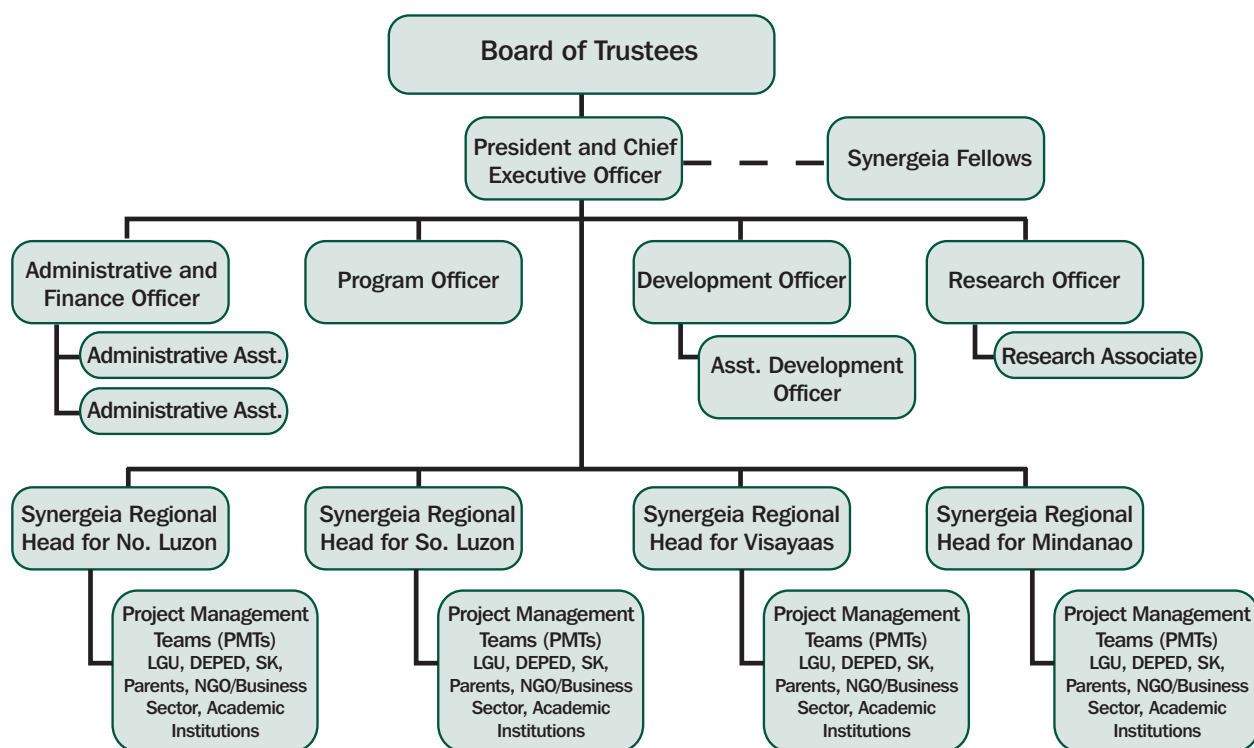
Board of Trustees

President and Chief Executive Officer

Synergeia Fellows

Administrative and Finance Officer

Administrative Asst.

Administrative Asst.

Program Officer

Development Officer

Asst. Development Officer

Research Officer

Research Associate

Synergeia Regional Head for No. Luzon

Project Management Teams (PMTs) LGU, DEPED, SK, Parents, NGO/Business Sector, Academic Institutions

Synergeia Regional Head for So. Luzon

Project Management Teams (PMTs) LGU, DEPED, SK, Parents, NGO/Business Sector, Academic Institutions

Synergeia Regional Head for Visayaas

Project Management Teams (PMTs) LGU, DEPED, SK, Parents, NGO/Business Sector, Academic Institutions

Synergeia Regional Head for Mindanao

Project Management Teams (PMTs) LGU, DEPED, SK, Parents, NGO/Business Sector, Academic Institutions